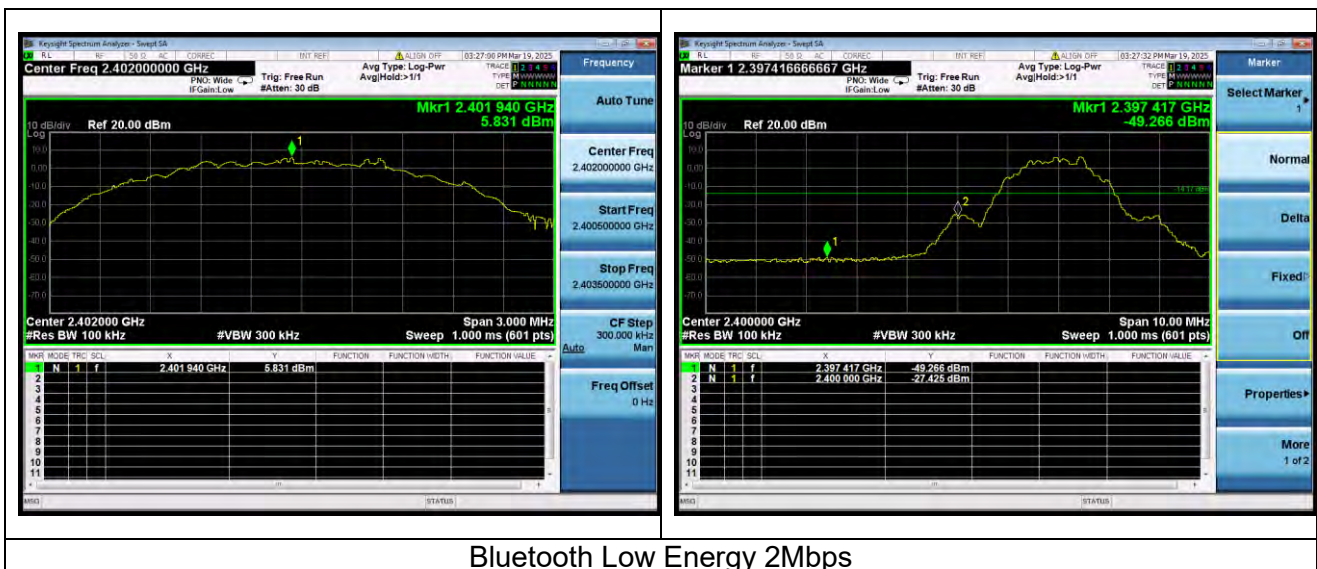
Keysight Spectrum Analyzer - Swept SA
RL RF 50 Ω AC CORREC INT REF ALIGN OFF 03:27:08 PM Mar 19, 2025
Center Freq 2.402000000 GHz
PNO: Wide IFGain:Low
Trig: Free Run #Atten: 30 dB
Avg Type: Log-Pwr Avg|Hold:>1/1
TRACE 1 2 3 4 5 6 TYPE M WWWWW DET P NNNNN
Frequency
Mkr1 2.401 940 GHz
5.831 dBm
10 dB/div Log Ref 20.00 dBm
Auto Tune
Center Freq 2.402000000 GHz
Start Freq 2.400500000 GHz
Stop Freq 2.403500000 GHz
CF Step 300.000 kHz Auto Man
Freq Offset 0 Hz
Center 2.402000 GHz #Res BW 100 kHz #VBW 300 kHz Span 3.000 MHz Sweep 1.000 ms (601 pts)

| MKR | MODE | TRC | SCL | X | Y | FUNCTION | FUNCTION WIDTH | FUNCTION VALUE |
|---|---|---|---|---|---|---|---|---|
| 1 | N | 1 | f | 2.401 940 GHz | 5.831 dBm | | | |
| 2 | | | | | | | | |
| 3 | | | | | | | | |
| 4 | | | | | | | | |
| 5 | | | | | | | | |
| 6 | | | | | | | | |
| 7 | | | | | | | | |
| 8 | | | | | | | | |
| 9 | | | | | | | | |
| 10 | | | | | | | | |
| 11 | | | | | | | | |

MSG STATUS

Keysight Spectrum Analyzer - Swept SA
RL RF 50 Ω AC CORREC INT REF ALIGN OFF 03:27:32 PM Mar 19, 2025
Marker 1 2.397416666667 GHz
PNO: Wide IFGain:Low
Trig: Free Run #Atten: 30 dB
Avg Type: Log-Pwr Avg|Hold:>1/1
TRACE 1 2 3 4 5 6 TYPE M WWWWW DET P NNNNN
Marker
Mkr1 2.397 417 GHz
-49.266 dBm
10 dB/div Log Ref 20.00 dBm
-14.17 dBm
Select Marker 1
Normal
Delta
Fixed
Off
Properties
More 1 of 2
Center 2.400000 GHz #Res BW 100 kHz #VBW 300 kHz Span 10.00 MHz Sweep 1.000 ms (601 pts)

| MKR | MODE | TRC | SCL | X | Y | FUNCTION | FUNCTION WIDTH | FUNCTION VALUE |
|---|---|---|---|---|---|---|---|---|
| 1 | N | 1 | f | 2.397 417 GHz | -49.266 dBm | | | |
| 2 | N | 1 | f | 2.400 000 GHz | -27.425 dBm | | | |
| 3 | | | | | | | | |
| 4 | | | | | | | | |
| 5 | | | | | | | | |
| 6 | | | | | | | | |
| 7 | | | | | | | | |
| 8 | | | | | | | | |
| 9 | | | | | | | | |
| 10 | | | | | | | | |
| 11 | | | | | | | | |

MSG STATUS

Bluetooth Low Energy 2Mbps